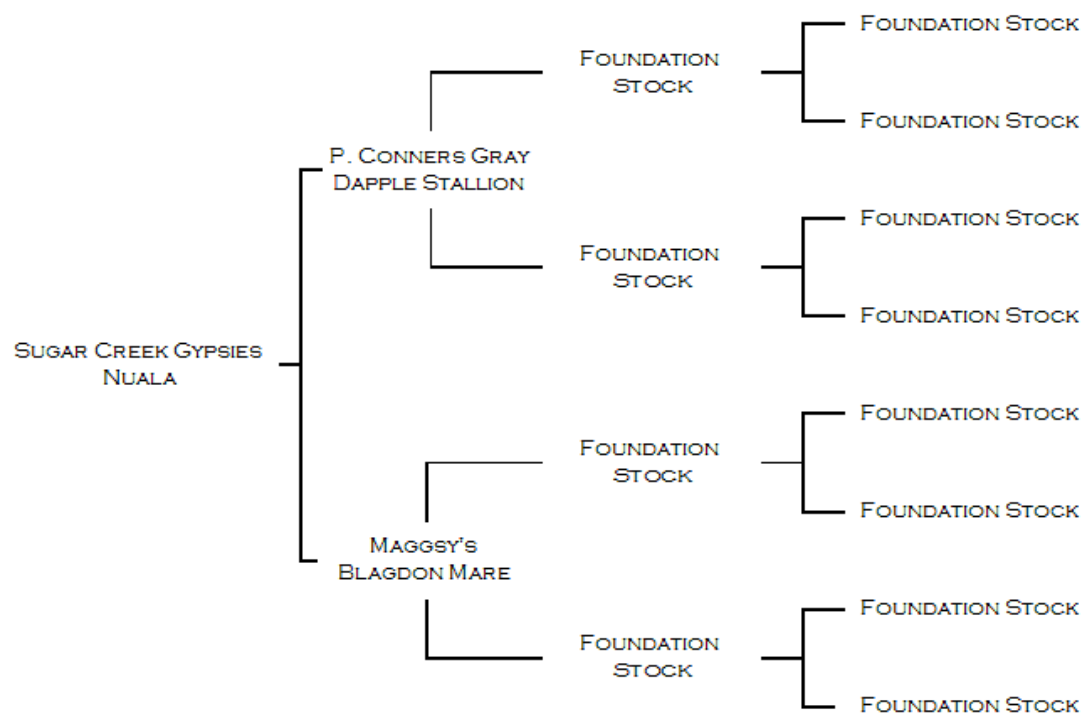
Sugar Creek Gypsies Nuala

P. Conners Gray Dapple Stallion

Foundation Stock

Foundation Stock

Foundation Stock

Foundation Stock

Foundation Stock

Foundation Stock

Maggsy's Blagdon Mare

Foundation Stock

Foundation Stock

Foundation Stock

Foundation Stock

Foundation Stock

Foundation Stock